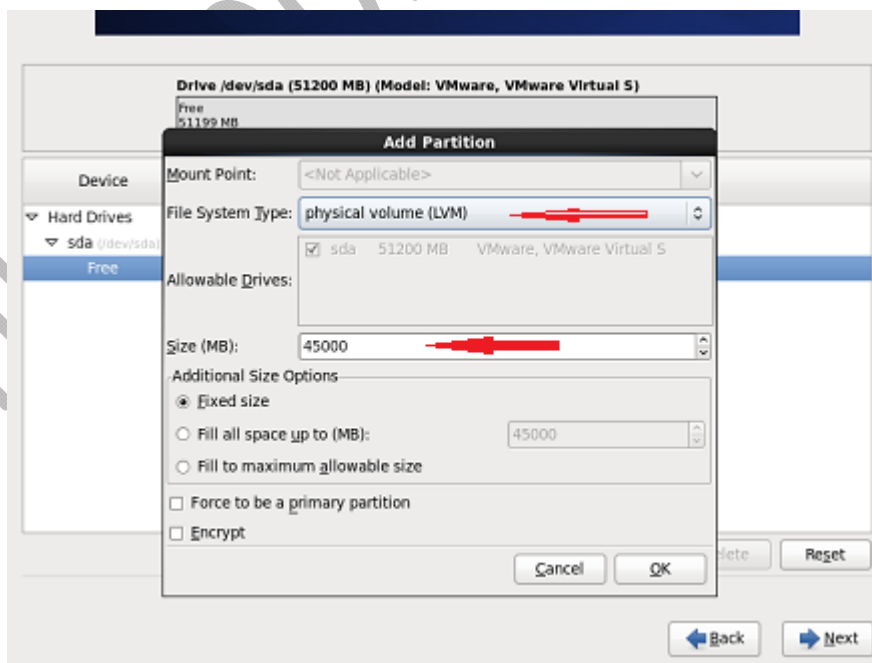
Drive /dev/sda (51200 MB) (Model: VMware, VMware Virtual S)

Free
51199 MB

Add Partition

Device

Hard Drives
sda (/dev/sda)
Free

Mount Point: <Not Applicable>

File System Type: physical volume (LVM)

Allowable Drives: sda 51200 MB VMware, VMware Virtual S

Size (MB): 45000

Additional Size Options
Fixed size
Fill all space up to (MB): 45000
Fill to maximum allowable size

Force to be a primary partition
Encrypt

Cancel OK

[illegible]lete Reset

Back Next